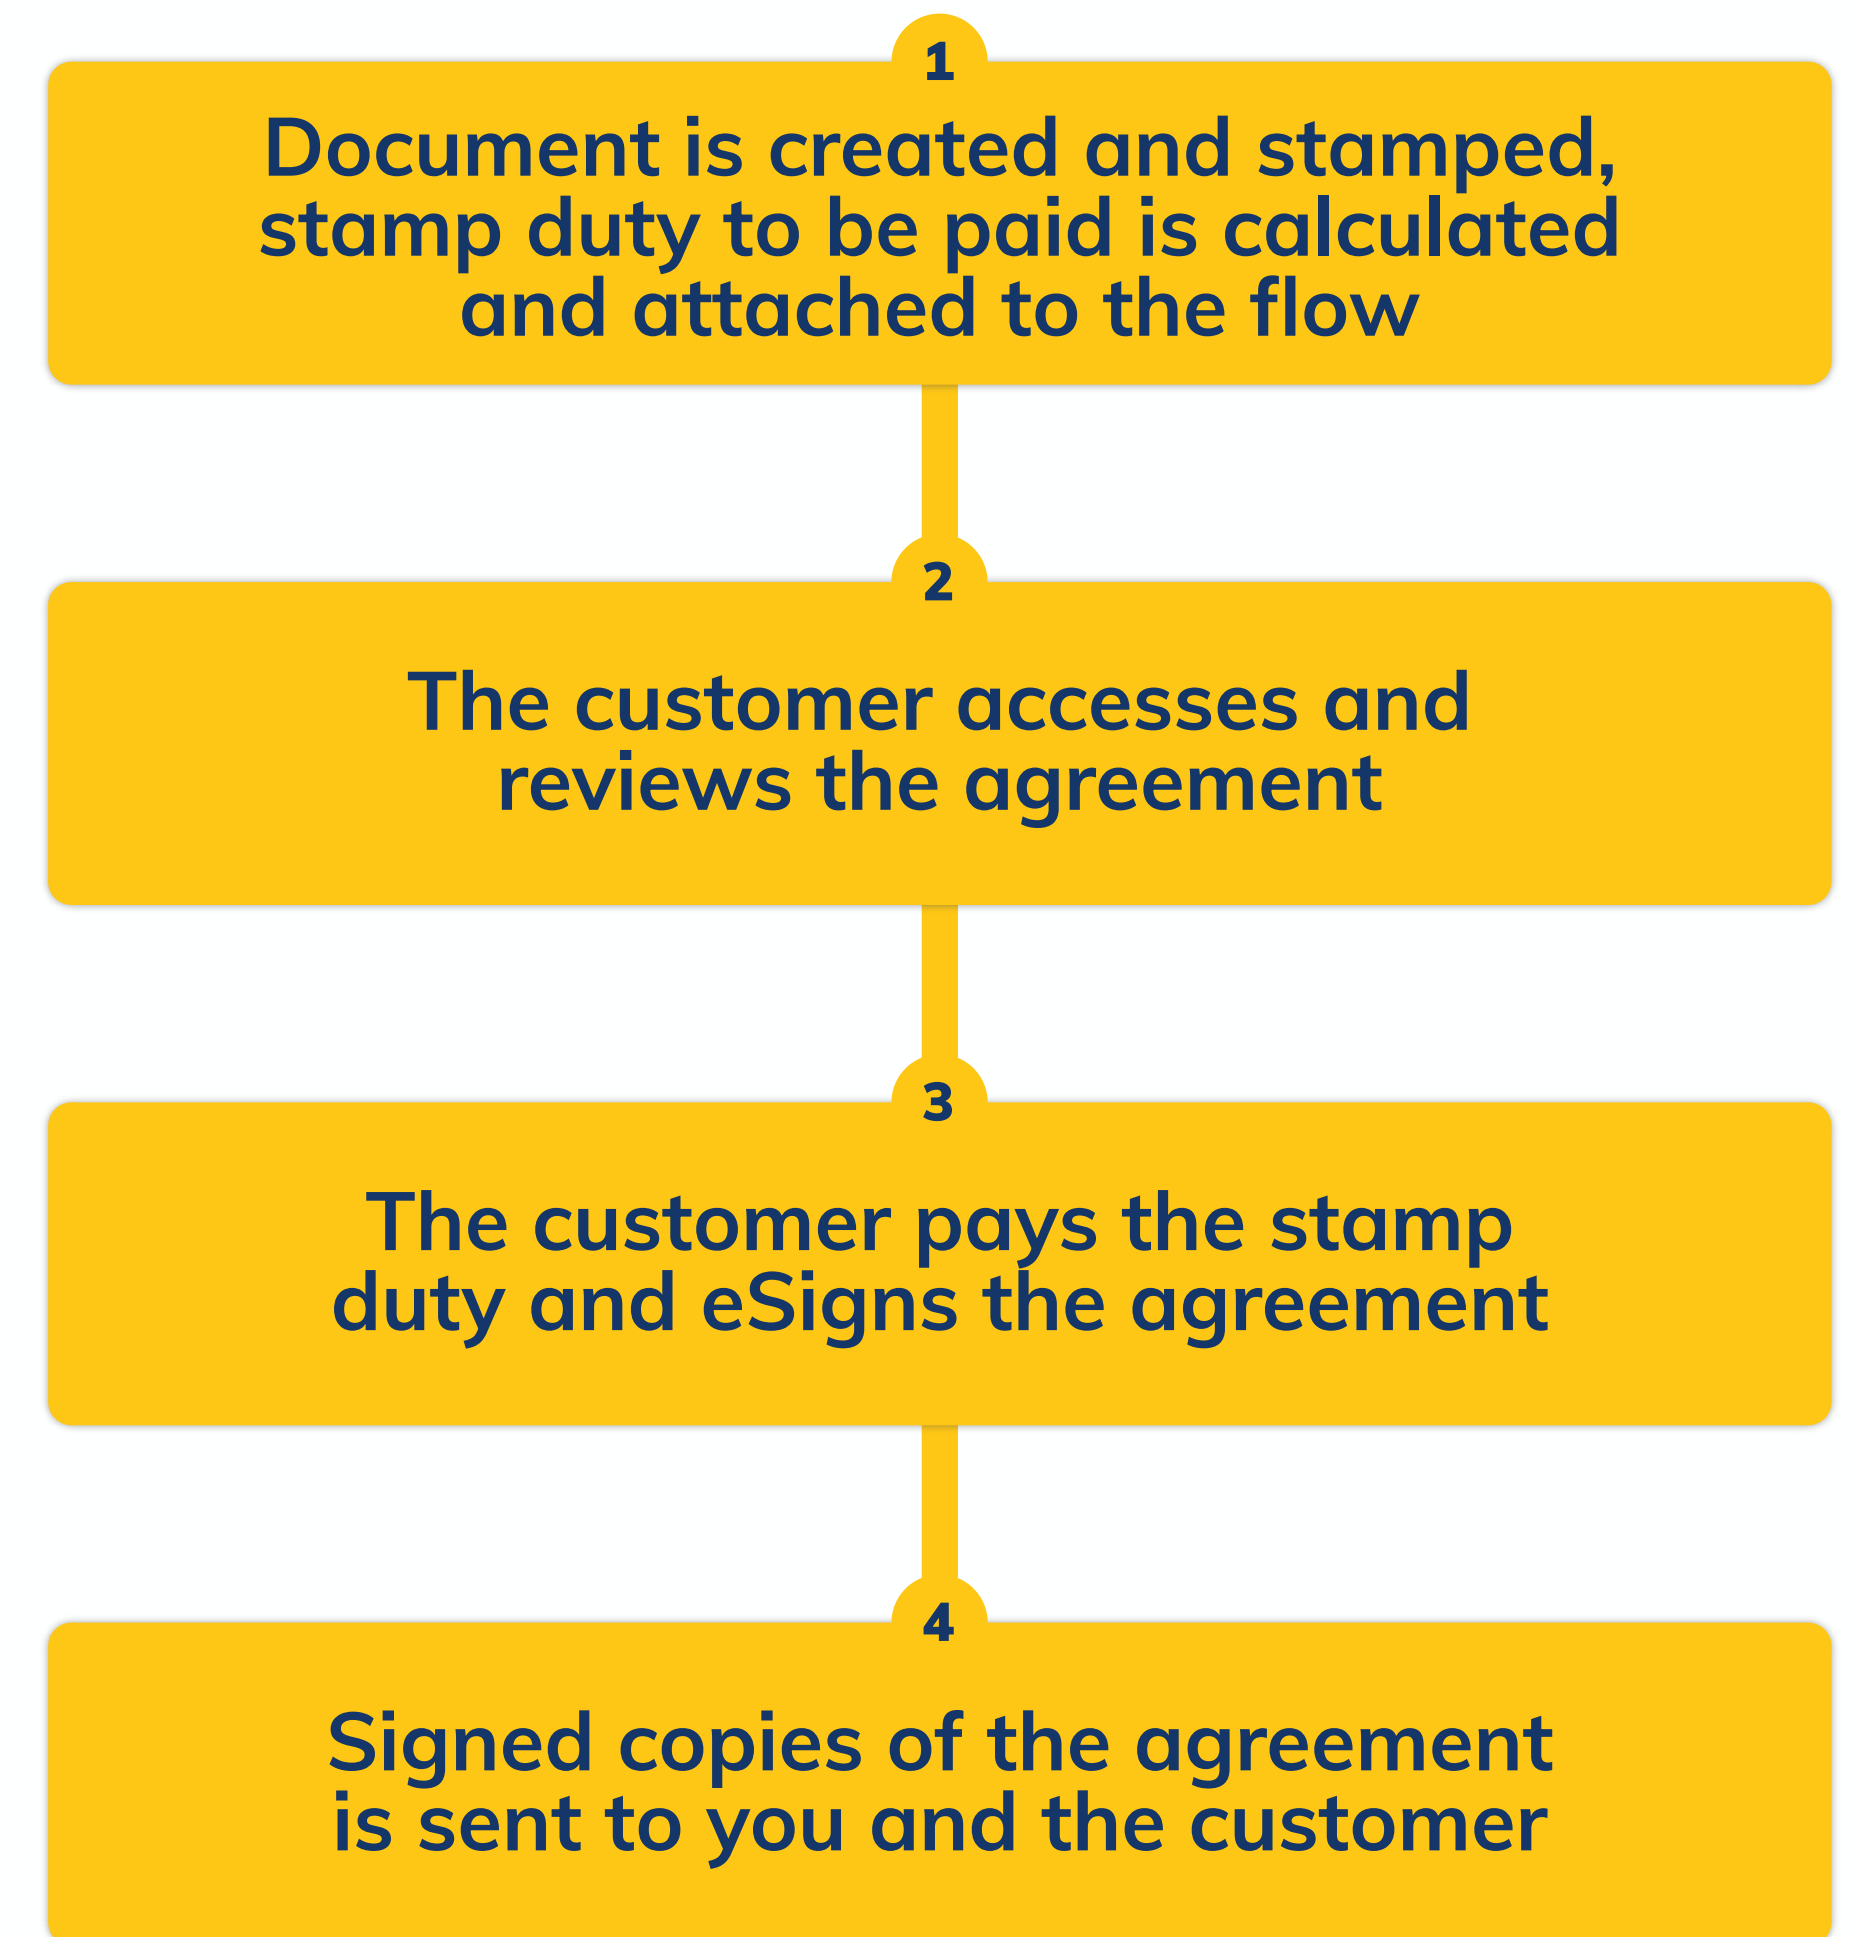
1

Document is created and stamped, stamp duty to be paid is calculated and attached to the flow

2

The customer accesses and reviews the agreement

3

The customer pays the stamp duty and eSigns the agreement

4

Signed copies of the agreement is sent to you and the customer